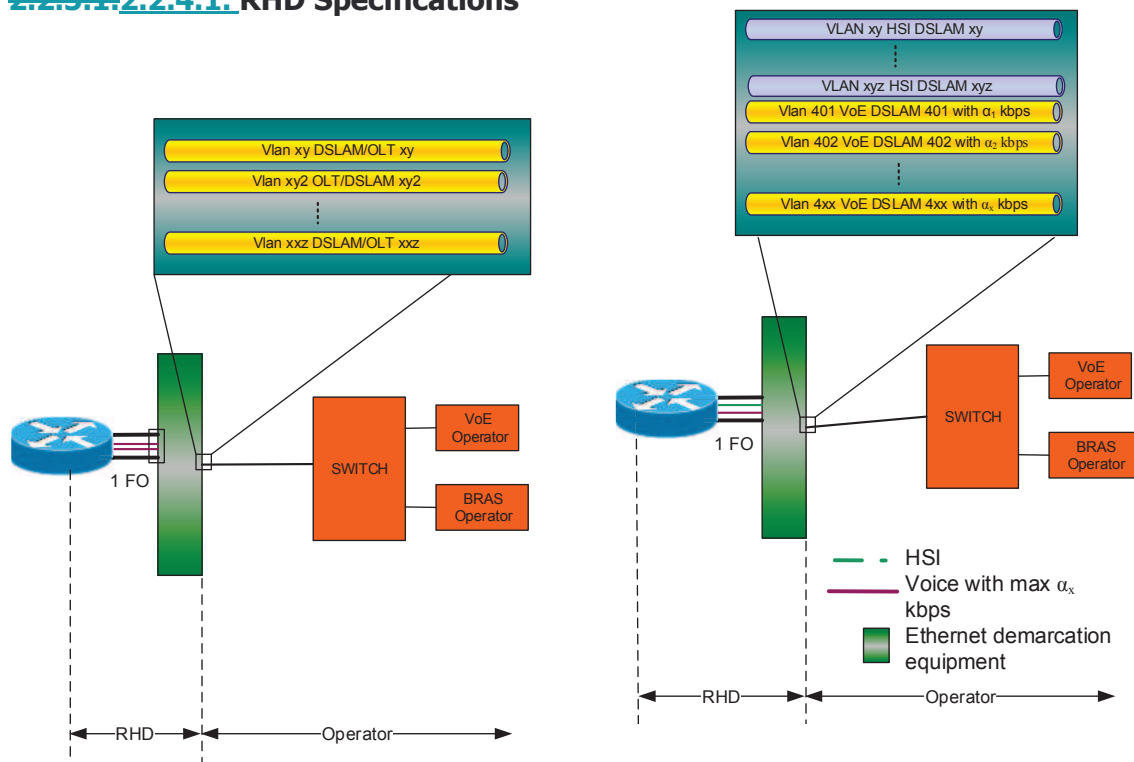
2.2.5.1.2.2.4.1. RHD Specifications

Vlan xy DSLAM/OLT xy
Vlan xy2 OLT/DSLAM xy2
⋮
Vlan xxz DSLAM/OLT xxz

1 FO

SWITCH

VoE Operator

BRAS Operator

RHD

Operator

VLAN xy HSI DSLAM xy
⋮
VLAN xyz HSI DSLAM xyz
Vlan 401 VoE DSLAM 401 with $\alpha_1$ kbps
Vlan 402 VoE DSLAM 402 with $\alpha_2$ kbps
⋮
Vlan 4xx VoE DSLAM 4xx with $\alpha_x$ kbps

1 FO

SWITCH

VoE Operator

BRAS Operator

HSI
Voice with max $\alpha_x$ kbps
Ethernet demarcation equipment

RHD

Operator